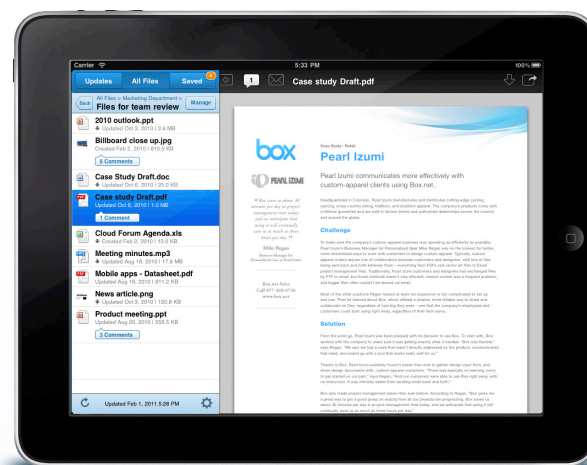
Carrier
5:33 PM
100%

Updates
All Files
Saved
1

Back
All Files » Marketing Department »
Files for team review
Manage

2010 outlook.ppt
Updated Oct 3, 2010 | 2.6 MB

Billboard close up.jpg
Updated Oct 6, 2010 | 1.3 MB
6 Comments

Case Study Draft.doc
Updated Oct 6, 2010 | 25.0 KB

Case study Draft.pdf
Updated Oct 6, 2010 | 1.0 MB
1 Comment

Cloud Forum Agenda.xls
Created Feb 2, 2010 | 13.4 KB

Meeting minutes.mp3
Updated Aug 18, 2010 | 17.6 MB

Mobile apps - Datasheet.pdf
Updated Aug 18, 2010 | 811.2 KB

News article.png
Updated Oct 3, 2010 | 120.8 KB

Product meeting.ppt
Updated Aug 20, 2010 | 558.5 KB
3 Comments

Updated Feb 1, 2011 5:28 PM

1
Case study Draft.pdf

box

PEARL IZUMI

Case Study - Retail
Pearl Izumi
Pearl Izumi communicates more effectively with custom-apparel clients using Box.net.

Challenge

Solution

Mike Regan

Box.net Sales
Call 877-269-6736
www.box.net